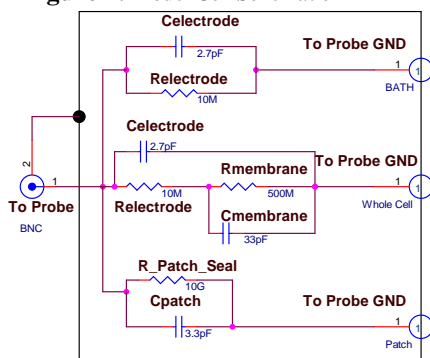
Celectrode
2.7pF
To Probe GND
Relectrode
10M
1
BATH
Celectrode
2.7pF
2
1
Rmembrane
To Probe GND
10M
500M
1
To Probe
Relectrode
Cmembrane
Whole Cell
BNC
33pF
R_Patch_Seal
10G
Cpatch
To Probe GND
1
3.3pF
Patch